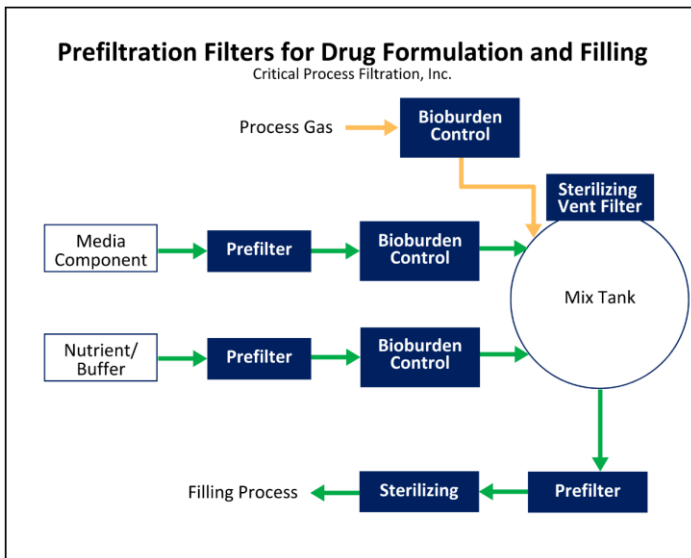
Prefiltration Filters for Drug Formulation and Filling
Critical Process Filtration, Inc.

Process Gas

Bioburden Control

Sterilizing Vent Filter

Media Component

Prefilter

Bioburden Control

Mix Tank

Nutrient/ Buffer

Prefilter

Bioburden Control

Filling Process

Sterilizing

Prefilter